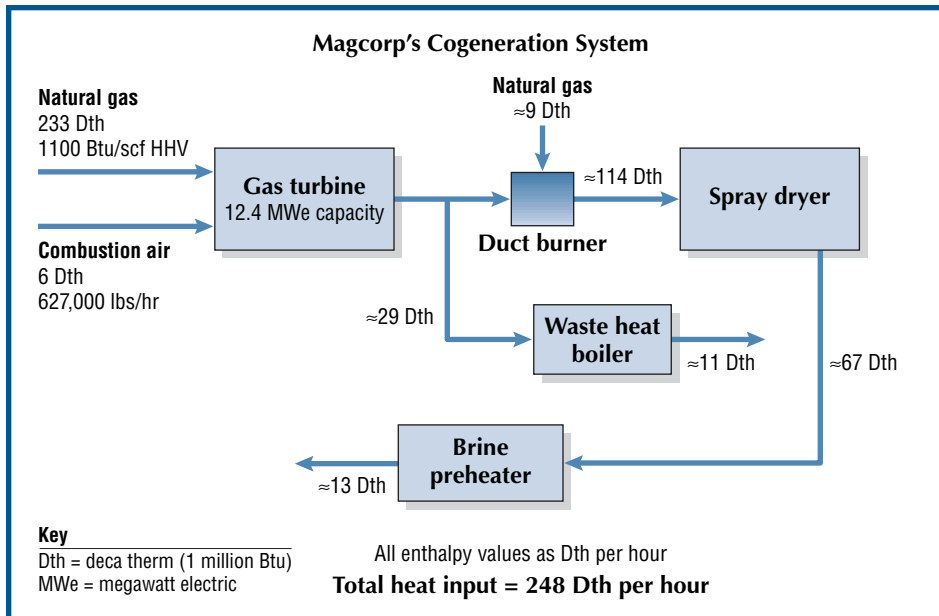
Magcorp's Cogeneration System

Natural gas
233 Dth
1100 Btu/scf HHV

Combustion air
6 Dth
627,000 lbs/hr

Gas turbine
12.4 MWe capacity

Natural gas
≈9 Dth

Duct burner

≈114 Dth

Spray dryer

≈29 Dth

Waste heat boiler

≈11 Dth

≈67 Dth

Brine preheater

≈13 Dth

Key
Dth = deca therm (1 million Btu)
MWe = megawatt electric

All enthalpy values as Dth per hour
Total heat input = 248 Dth per hour